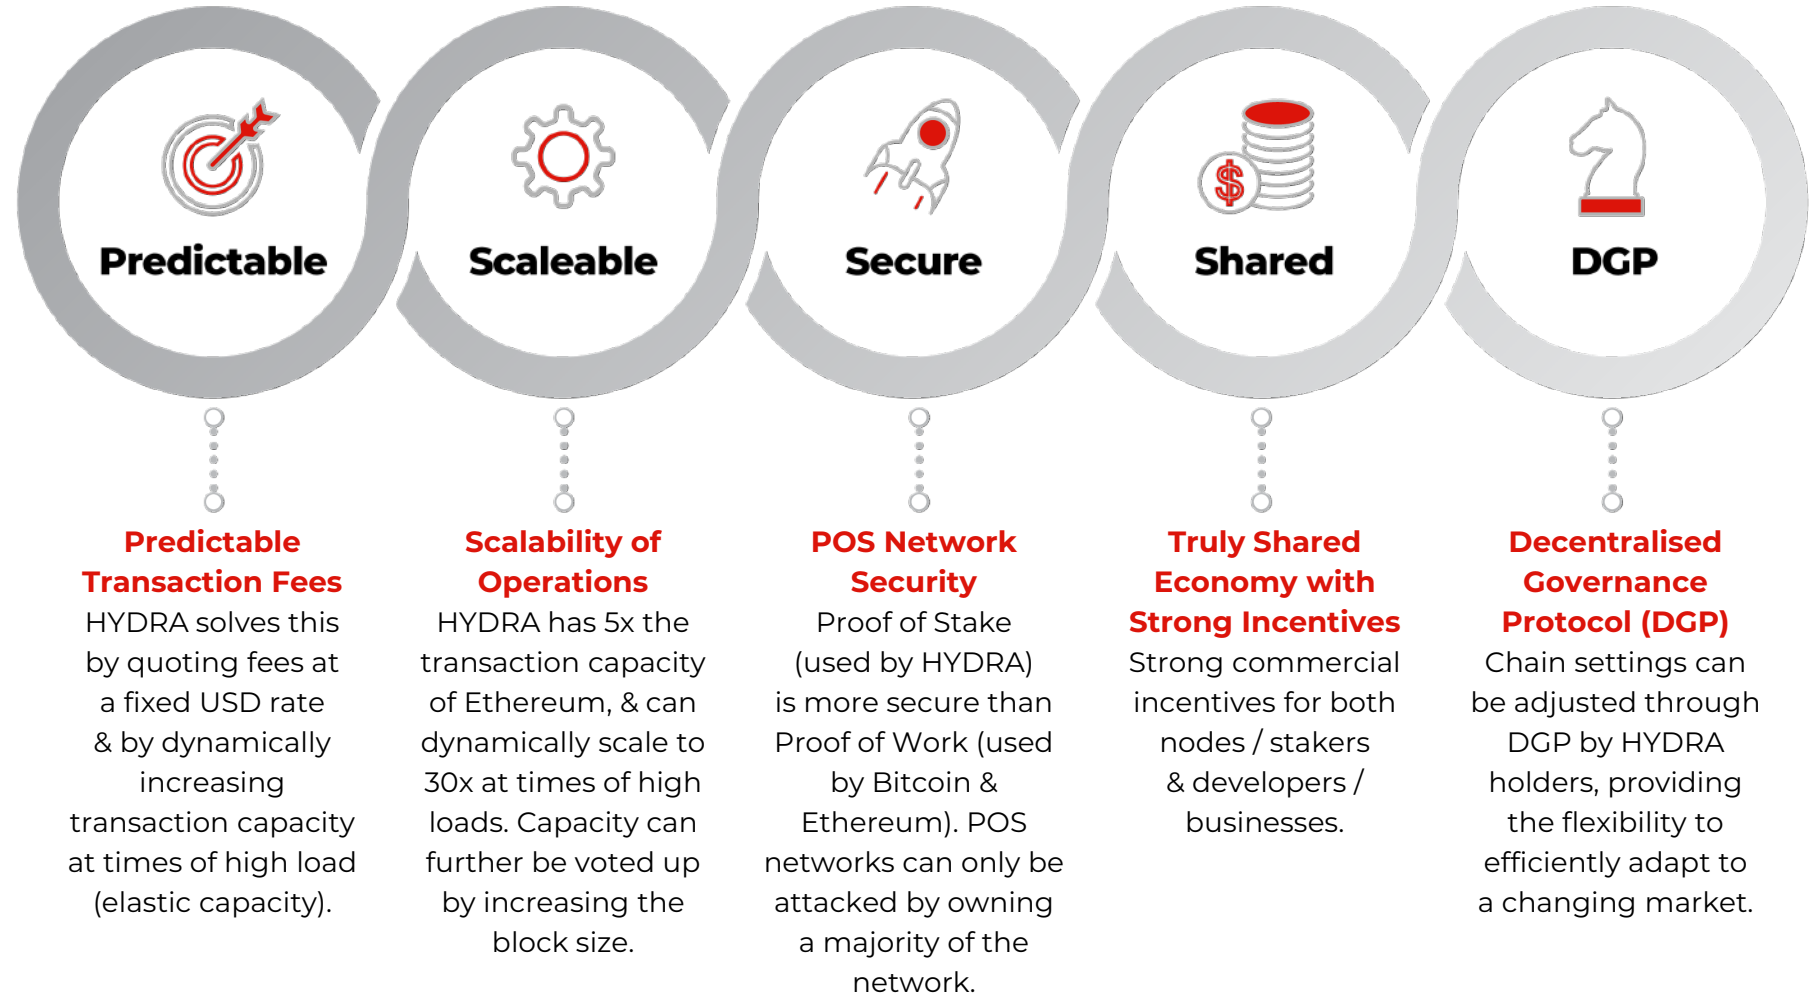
Predictable

Scaleable

Secure

Shared

DGP

Predictable Transaction Fees
HYDRA solves this by quoting fees at a fixed USD rate & by dynamically increasing transaction capacity at times of high load (elastic capacity).

Scalability of Operations
HYDRA has 5x the transaction capacity of Ethereum, & can dynamically scale to 30x at times of high loads. Capacity can further be voted up by increasing the block size.

POS Network Security
Proof of Stake (used by HYDRA) is more secure than Proof of Work (used by Bitcoin & Ethereum). POS networks can only be attacked by owning a majority of the network.

Truly Shared Economy with Strong Incentives
Strong commercial incentives for both nodes / stakers & developers / businesses.

Decentralised Governance Protocol (DGP)
Chain settings can be adjusted through DGP by HYDRA holders, providing the flexibility to efficiently adapt to a changing market.